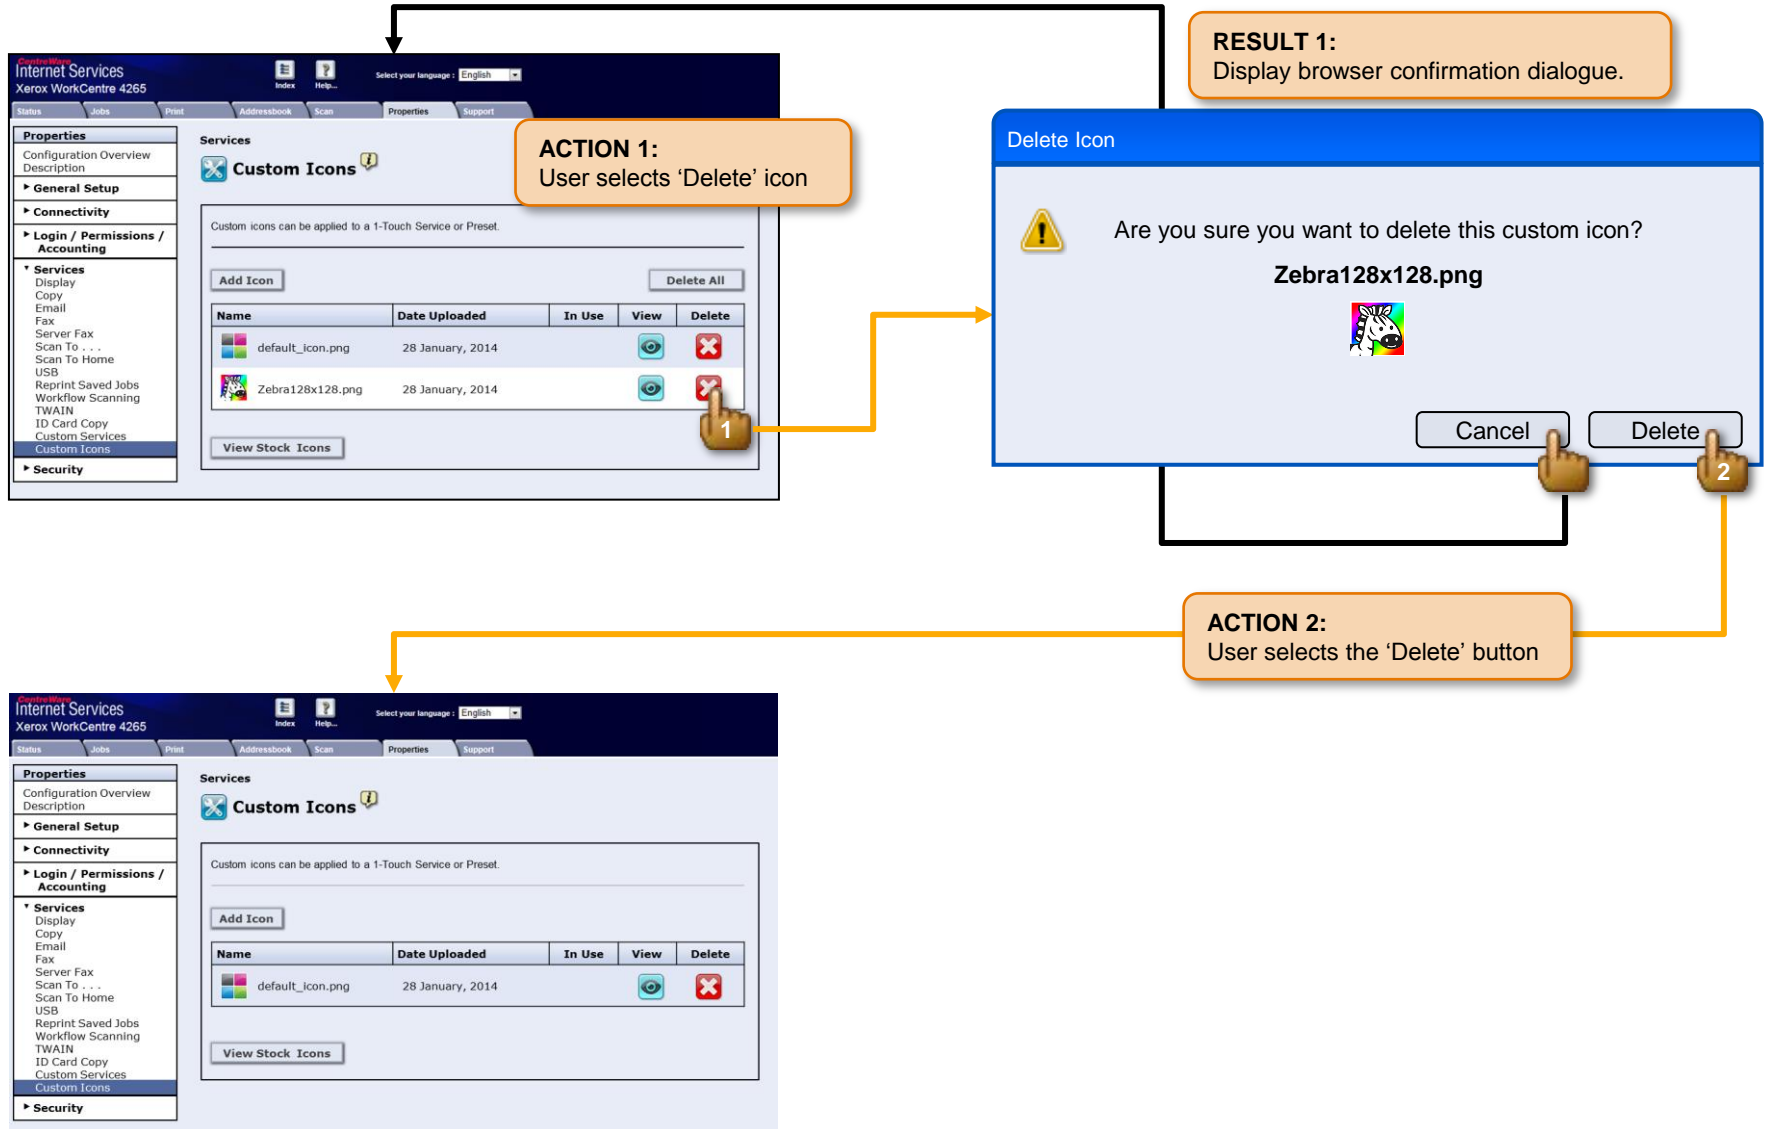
CentreWare
Internet Services
Xerox WorkCentre 4265

Index Help...

Select your language : English

Status Jobs Print Addressbook Scan Properties Support

Properties
Configuration Overview
Description
General Setup
Connectivity
Login / Permissions / Accounting
Services
Display
Copy
Email
Fax
Server Fax
Scan To . . .
Scan To Home
USB
Reprint Saved Jobs
Workflow Scanning
TWAIN
ID Card Copy
Custom Services
Custom Icons
Security

Services
Custom Icons

Custom icons can be applied to a 1-Touch Service or Preset.

Add Icon
Delete All

| Name | Date Uploaded | In Use | View | Delete |
|---|---|---|---|---|
| default_icon.png | 28 January, 2014 | | | |
| Zebra128x128.png | 28 January, 2014 | | | |

View Stock Icons

1

ACTION 1:
User selects ‘Delete’ icon

RESULT 1:
Display browser confirmation dialogue.

Delete Icon

Are you sure you want to delete this custom icon?

Zebra128x128.png

Cancel
Delete

2

ACTION 2:
User selects the ‘Delete’ button

CentreWare
Internet Services
Xerox WorkCentre 4265

Index Help...

Select your language : English

Status Jobs Print Addressbook Scan Properties Support

Properties
Configuration Overview
Description
General Setup
Connectivity
Login / Permissions / Accounting
Services
Display
Copy
Email
Fax
Server Fax
Scan To . . .
Scan To Home
USB
Reprint Saved Jobs
Workflow Scanning
TWAIN
ID Card Copy
Custom Services
Custom Icons
Security

Services
Custom Icons

Custom icons can be applied to a 1-Touch Service or Preset.

Add Icon

| Name | Date Uploaded | In Use | View | Delete |
|---|---|---|---|---|
| default_icon.png | 28 January, 2014 | | | |

View Stock Icons